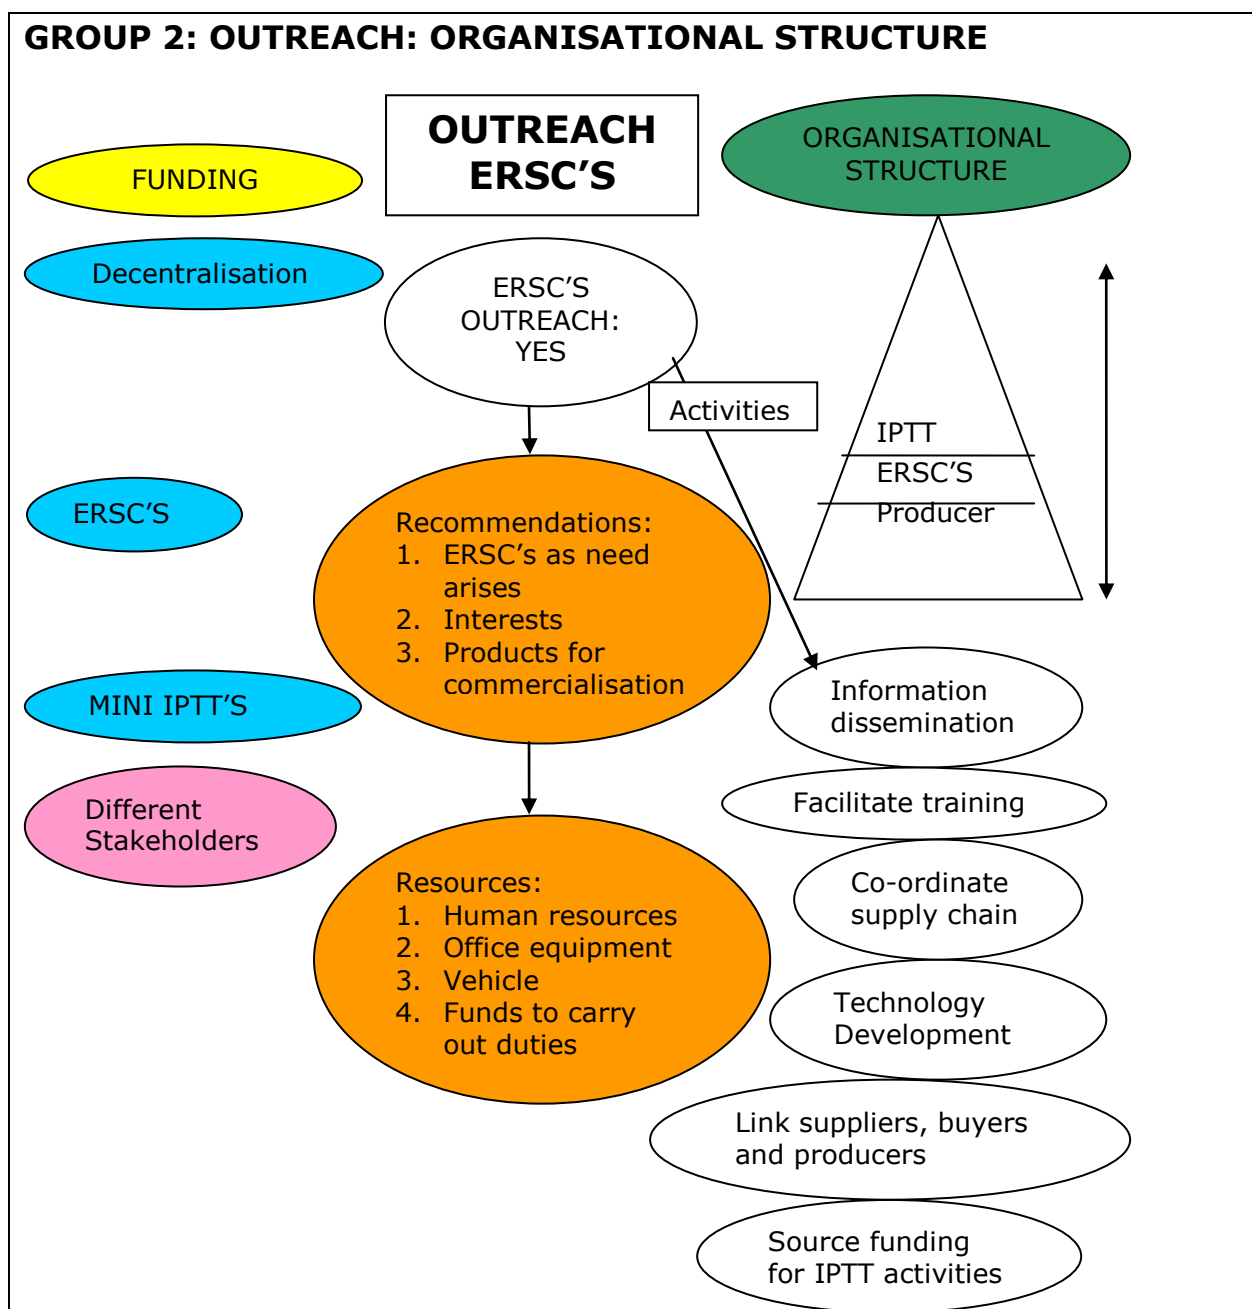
GROUP 2: OUTREACH: ORGANISATIONAL STRUCTURE

OUTREACH ERSC'S

FUNDING

ORGANISATIONAL STRUCTURE

Decentralisation

ERSC'S OUTREACH: YES

Activities

IPTT
ERSC'S
Producer

ERSC'S

Recommendations:
1. ERSC's as need arises
2. Interests
3. Products for commercialisation

MINI IPTT'S

Information dissemination

Different Stakeholders

Facilitate training

Co-ordinate supply chain

Resources:
1. Human resources
2. Office equipment
3. Vehicle
4. Funds to carry out duties

Technology Development

Link suppliers, buyers and producers

Source funding for IPTT activities